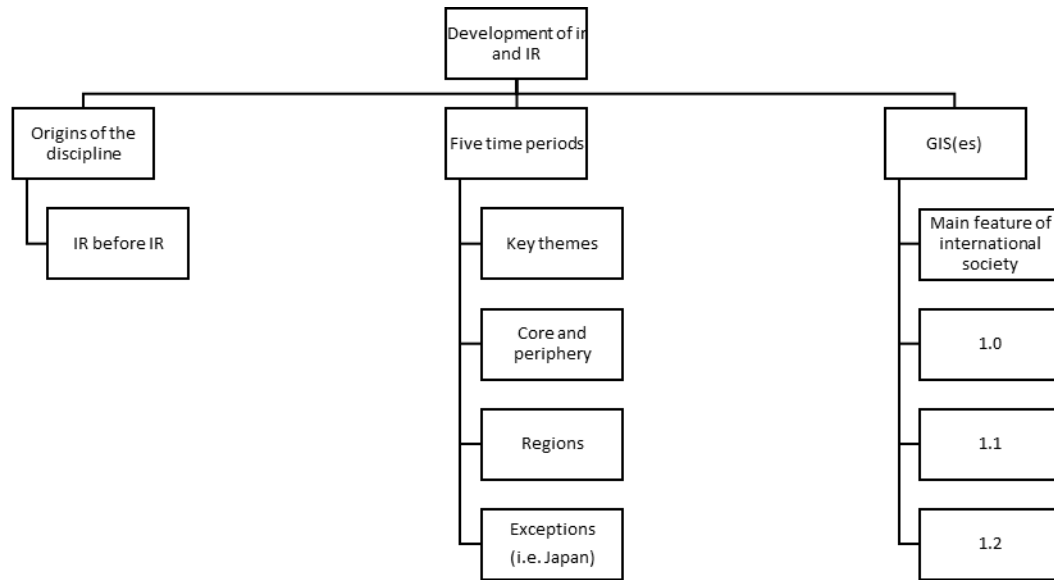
Development of ir and IR

Origins of the discipline

IR before IR

Five time periods

Key themes

Core and periphery

Regions

Exceptions (i.e. Japan)

GIS(es)

Main feature of international society

1.0

1.1

1.2